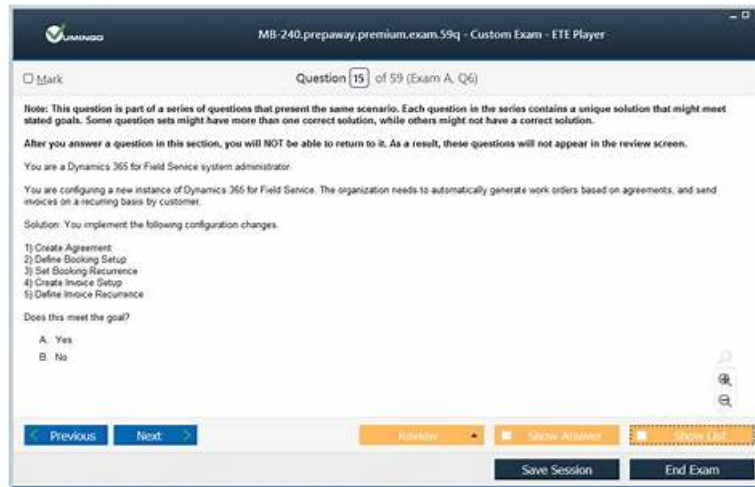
Vumingo

MB-240.prepaway.premium.exam.59q - Custom Exam - ETE Player

Mark

Question 15 of 59 (Exam A, Q6)

Note: This question is part of a series of questions that present the same scenario. Each question in the series contains a unique solution that might meet stated goals. Some question sets might have more than one correct solution, while others might not have a correct solution.

After you answer a question in this section, you will NOT be able to return to it. As a result, these questions will not appear in the review screen.

You are a Dynamics 365 for Field Service system administrator.

You are configuring a new instance of Dynamics 365 for Field Service. The organization needs to automatically generate work orders based on agreements, and send invoices on a recurring basis by customer.

Solution: You implement the following configuration changes.

1) Create Agreement
2) Define Booking Setup
3) Set Booking Recurrence
4) Create Invoice Setup
5) Define Invoice Recurrence

Does this meet the goal?

A. Yes
B. No

Previous

Next

Review

Show Answer

Show List

Save Session

End Exam